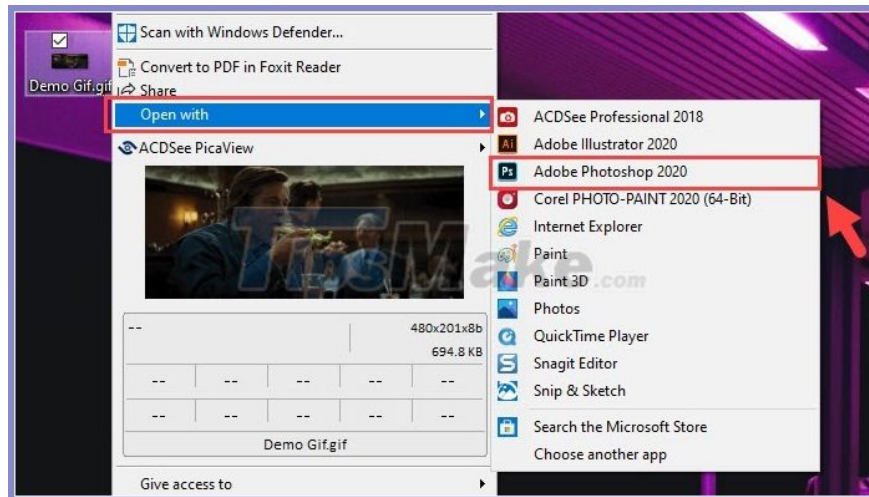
Demo Gif.gif

Scan with Windows Defender...

Convert to PDF in Foxit Reader

Share

Open with

ACDSee PicaView

--

480x201x8b

694.8 KB

| -- | -- | -- | -- | -- |
|---|---|---|---|---|
| -- | -- | -- | -- | -- |

Demo Gif.gif

Give access to

ACDSee Professional 2018

Adobe Illustrator 2020

Adobe Photoshop 2020

Corel PHOTO-PAINT 2020 (64-Bit)

Internet Explorer

Paint

Paint 3D

Photos

QuickTime Player

Snagit Editor

Snip & Sketch

Search the Microsoft Store

Choose another app

TipsMake.com